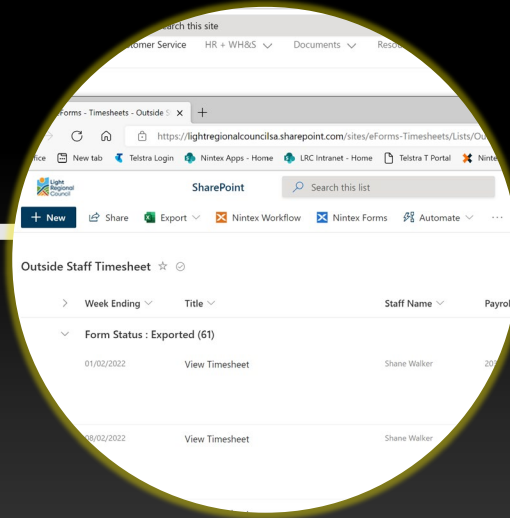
earch this site
stomer Service HR + WH&S Documents Reso

Forms - Timesheets - Outside S ×

https://lightregionalcouncilsa.sharepoint.com/sites/eForms-Timesheets/Lists/Ou

fice New tab Telstra Login Nintex Apps - Home LRC Intranet - Home Telstra T Portal Ninte

Light Regional Council

SharePoint

Search this list

+ New Share Export Nintex Workflow Nintex Forms Automate ···

Outside Staff Timesheet

| Week Ending | Title | Staff Name | Payrol |
|---|---|---|---|
| Form Status : Exported (61) | | | |
| 01/02/2022 | View Timesheet | Shane Walker | 20 |
| 08/02/2022 | View Timesheet | Shane Walker | |